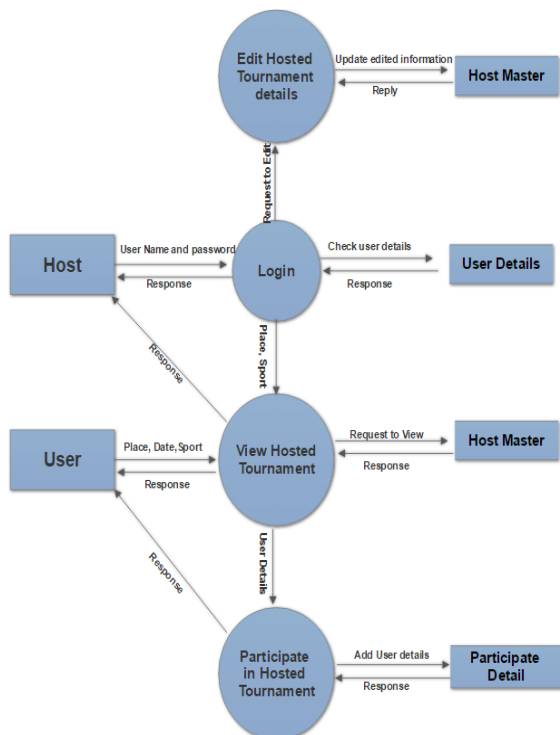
Edit Hosted Tournament details

Update edited information

Host Master

Reply

Request to Edit

Host

User Name and password

Response

Login

Check user details

User Details

Response

Response

Place, Sport

User

Place, Date, Sport

Response

View Hosted Tournament

Request to View

Host Master

Response

Response

User Details

Participate in Hosted Tournament

Add User details

Participate Detail

Response